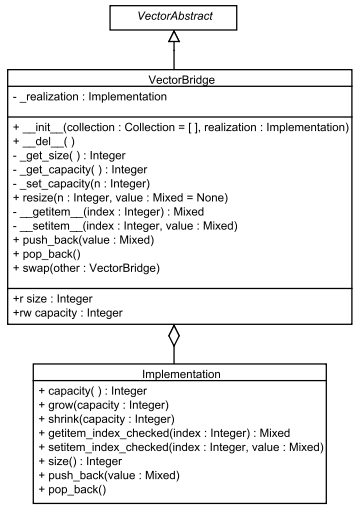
VectorAbstract

VectorBridge

- _realization : Implementation

+ __init__(collection : Collection = [ ], realization : Implementation)
+ __del__( )
- _get_size( ) : Integer
- _get_capacity( ) : Integer
- _set_capacity(n : Integer)
+ resize(n : Integer, value : Mixed = None)
- __getitem__(index : Integer) : Mixed
- __setitem__(index : Integer, value : Mixed)
+ push_back(value : Mixed)
+ pop_back()
+ swap(other : VectorBridge)

+r size : Integer
+rw capacity : Integer

Implementation

+ capacity( ) : Integer
+ grow(capacity : Integer)
+ shrink(capacity : Integer)
+ getitem_index_checked(index : Integer) : Mixed
+ setitem_index_checked(index : Integer, value : Mixed)
+ size() : Integer
+ push_back(value : Mixed)
+ pop_back()